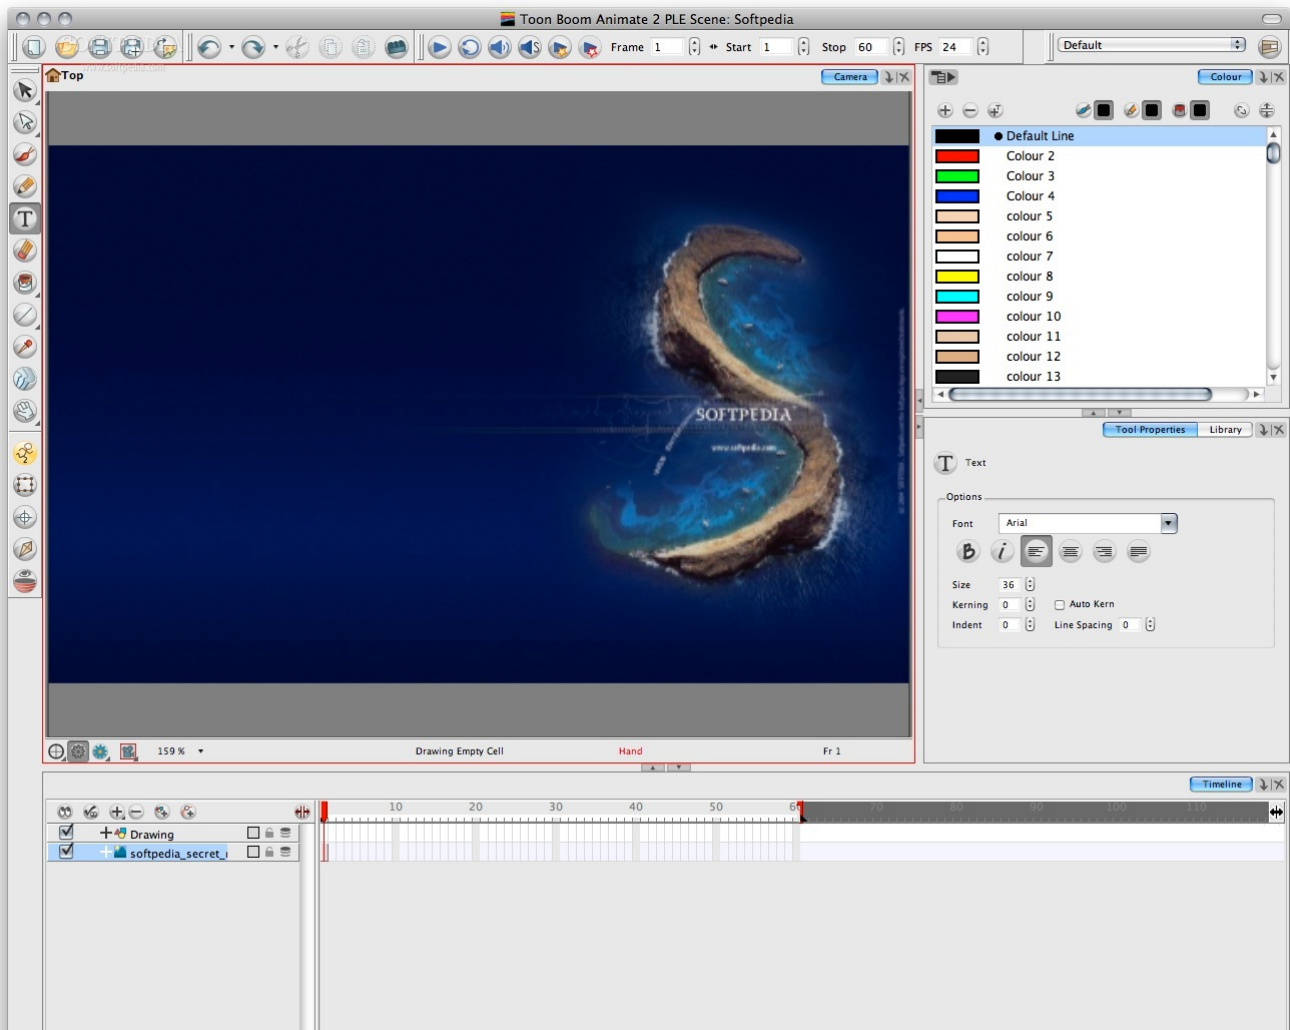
Toon Boom Animate 2 PLE Scene: Softpedia

Frame 1 Start 1 Stop 60 FPS 24

Default

Top

www.softpedia.com

Camera

SOFTPEDIA

www.softpedia.com

159 % Drawing Empty Cell Hand Fr 1

Colour

| | |
|---|---|
| | ● Default Line |
| | Colour 2 |
| | Colour 3 |
| | Colour 4 |
| | colour 5 |
| | colour 6 |
| | colour 7 |
| | colour 8 |
| | colour 9 |
| | colour 10 |
| | colour 11 |
| | colour 12 |
| | colour 13 |

Tool Properties Library

Text

Options

Font Arial

Size 36

Kerning 0 Auto Kern

Indent 0 Line Spacing 0

Timeline

10 20 30 40 50 60 70 80 90 100 110

Drawing

softpedia_secret_i